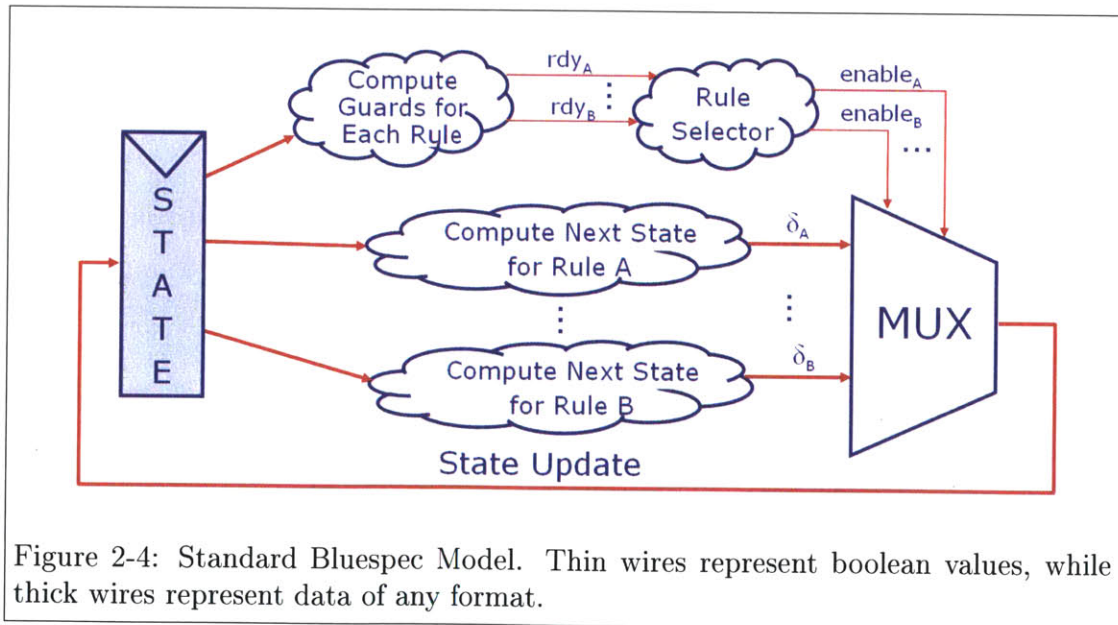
Compute Guards for Each Rule

$rdy_A$

$rdy_B$

⋮

Rule Selector

$enable_A$

$enable_B$

...

S
T
A
T
E

Compute Next State for Rule A

$\delta_A$

⋮

⋮

MUX

Compute Next State for Rule B

$\delta_B$

State Update

Figure 2-4: Standard Bluespec Model. Thin wires represent boolean values, while thick wires represent data of any format.